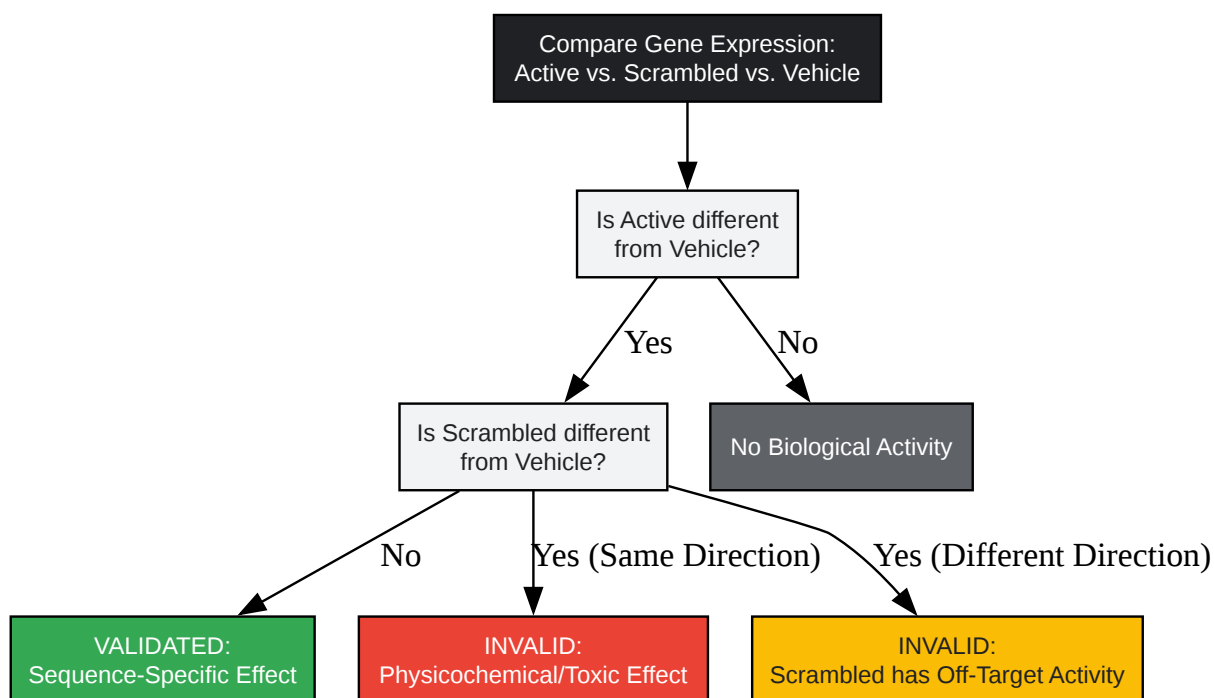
Compare Gene Expression:
Active vs. Scrambled vs. Vehicle

Is Active different from Vehicle?

Yes

No

Is Scrambled different from Vehicle?

No Biological Activity

No

Yes (Same Direction)

Yes (Different Direction)

VALIDATED:
Sequence-Specific Effect

INVALID:
Physicochemical/Toxic Effect

INVALID:
Scrambled has Off-Target Activity